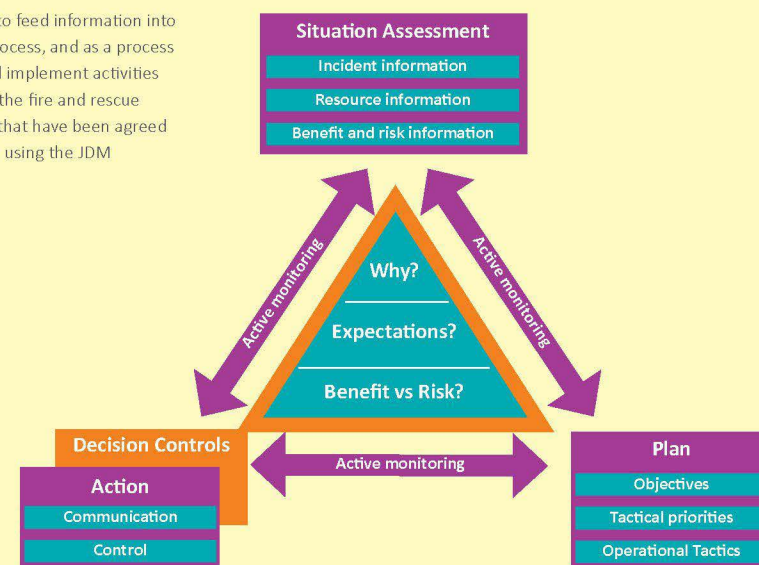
to feed information into
ocess, and as a process
l implement activities
the fire and rescue
that have been agreed
using the JDM

Situation Assessment
Incident information
Resource information
Benefit and risk information

Active monitoring

Active monitoring

Why?
Expectations?
Benefit vs Risk?

Decision Controls

Action
Communication
Control

Active monitoring

Plan
Objectives
Tactical priorities
Operational Tactics